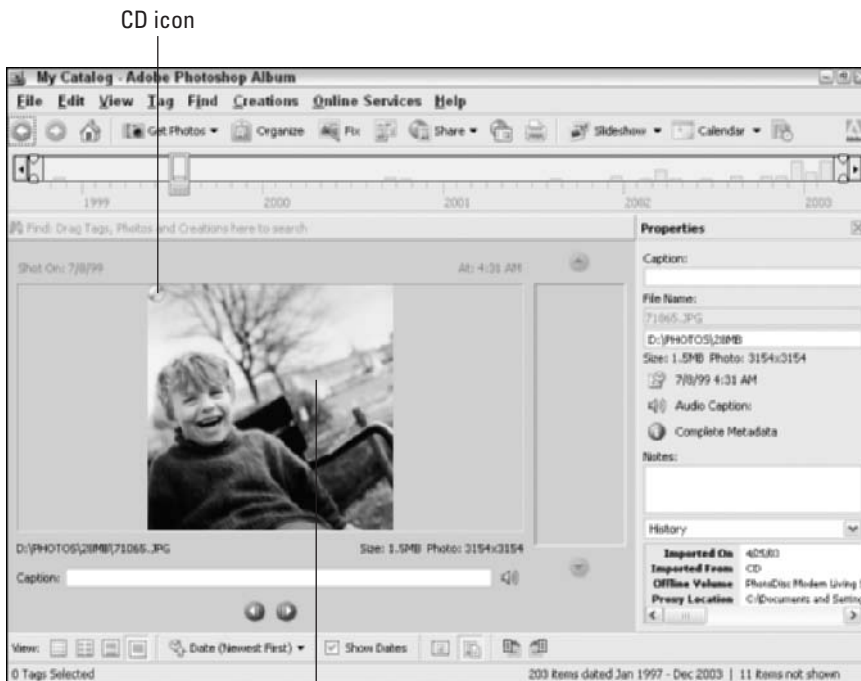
CD icon

My Catalog - Adobe Photoshop Album

File Edit View Tag Find Creations Online Services Help

Get Photos ▾ Organize Fix Share ▾ Slideshow ▾ Calendar ▾

1999 2000 2001 2002 2003

Find: Drag Tags, Photos and Creations here to search

Shot On: 7/8/99 At: 4:31 AM

D:\PHOTOS\28MB\71065.JPG Size: 1.5MB Photo: 3154x3154

Caption:

Properties

Caption:

File Name:

71065.JPG

D:\PHOTOS\28MB

Size: 1.5MB Photo: 3154x3154

7/8/99 4:31 AM

Audio Caption:

Complete Metadata

Notes:

History

| | |
|---|---|
| Imported On | 4/25/03 |
| Imported From | CD |
| Offline Volume | PhotoDisc Modern Living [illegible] |
| Proxy Location | C:\Documents and Setting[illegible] |

View: Date (Newest First) ▾ Show Dates

0 Tags Selected

203 items dated Jan 1997 - Dec 2003 | 11 items not shown